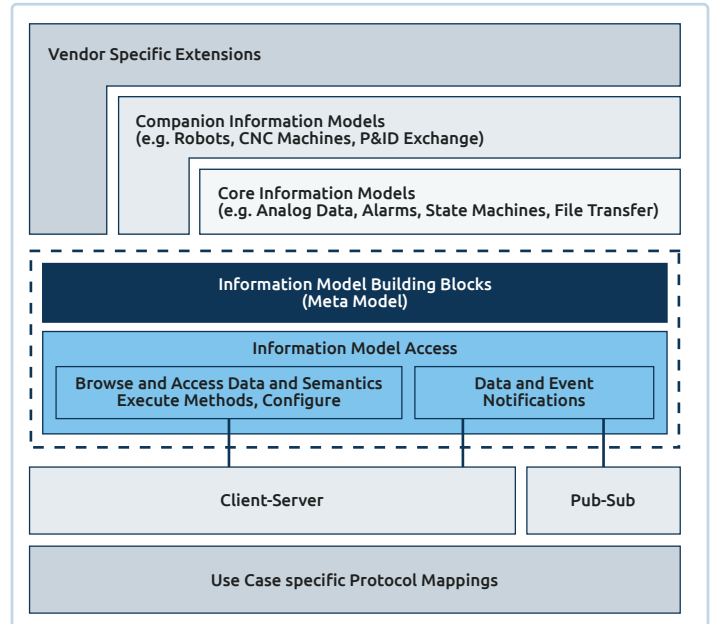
Vendor Specific Extensions

Companion Information Models
(e.g. Robots, CNC Machines, P&ID Exchange)

Core Information Models
(e.g. Analog Data, Alarms, State Machines, File Transfer)

Information Model Building Blocks
(Meta Model)

Information Model Access

Browse and Access Data and Semantics
Execute Methods, Configure

Data and Event
Notifications

Client-Server

Pub-Sub

Use Case specific Protocol Mappings